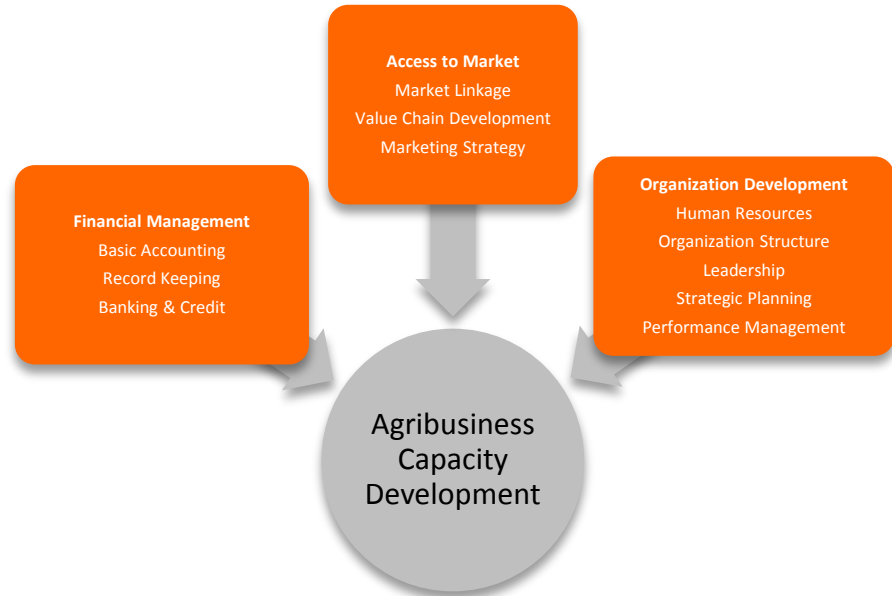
Access to Market
Market Linkage
Value Chain Development
Marketing Strategy

Financial Management
Basic Accounting
Record Keeping
Banking & Credit

Organization Development
Human Resources
Organization Structure
Leadership
Strategic Planning
Performance Management

Agribusiness Capacity Development